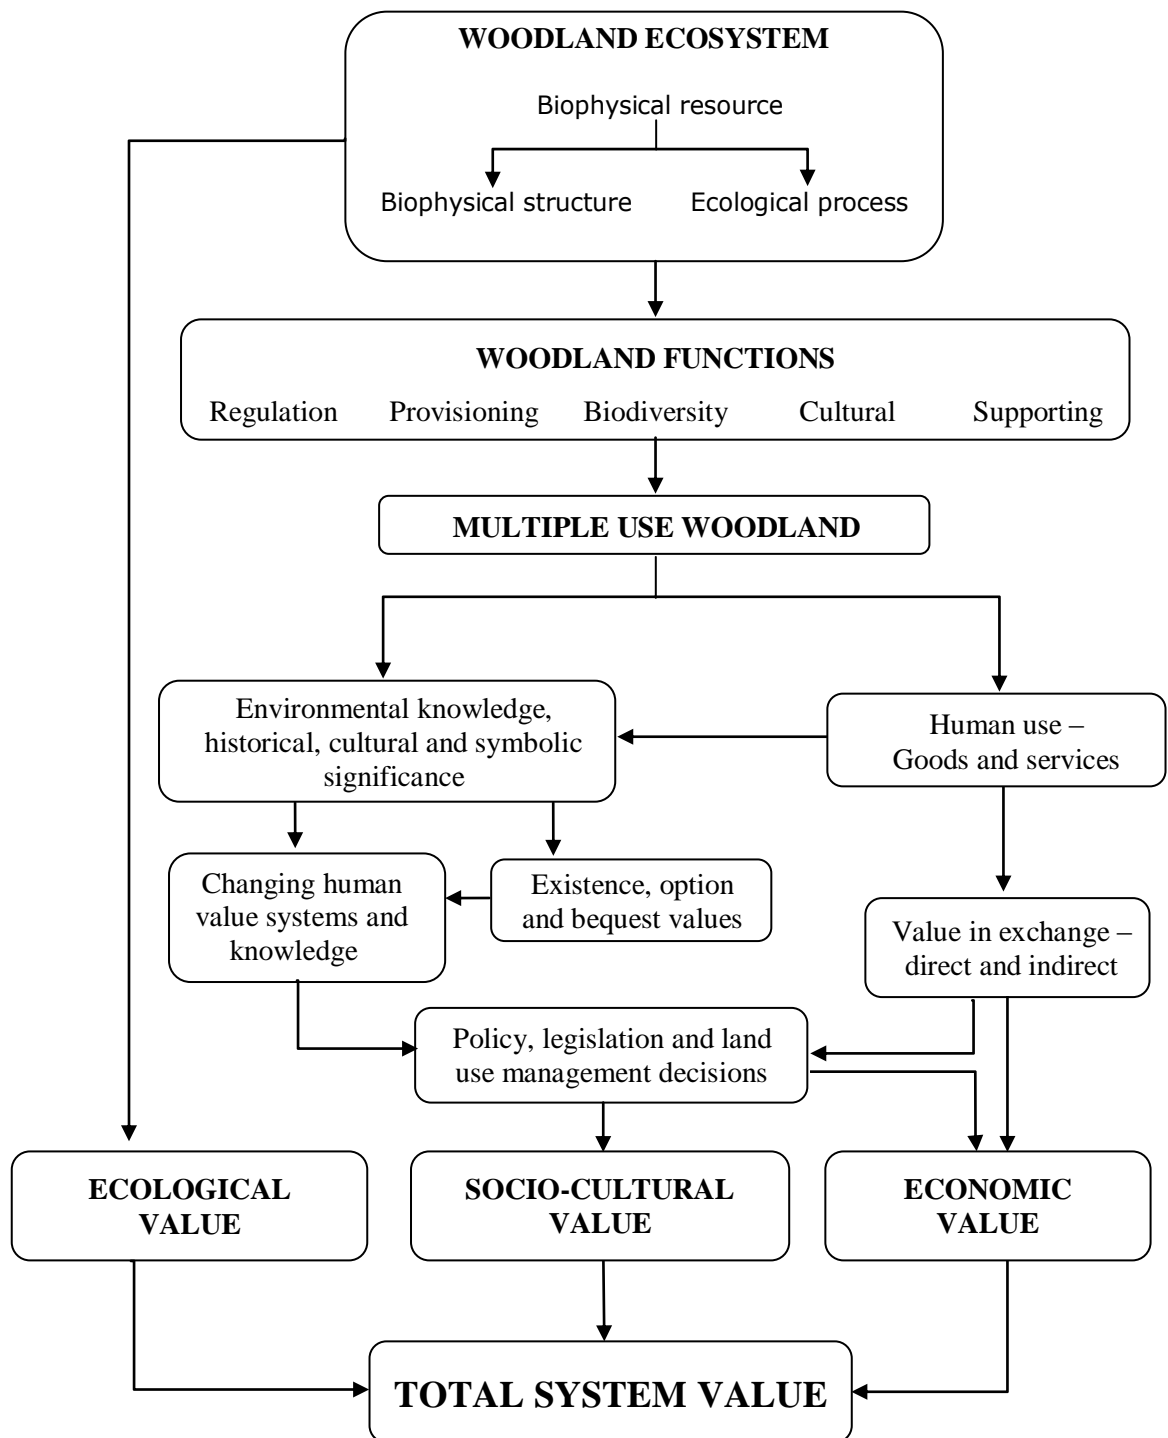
WOODLAND ECOSYSTEM

Biophysical resource

Biophysical structure

Ecological process

WOODLAND FUNCTIONS

Regulation Provisioning Biodiversity Cultural Supporting

MULTIPLE USE WOODLAND

Environmental knowledge, historical, cultural and symbolic significance

Human use – Goods and services

Changing human value systems and knowledge

Existence, option and bequest values

Value in exchange – direct and indirect

Policy, legislation and land use management decisions

ECOLOGICAL VALUE

SOCIO-CULTURAL VALUE

ECONOMIC VALUE

TOTAL SYSTEM VALUE